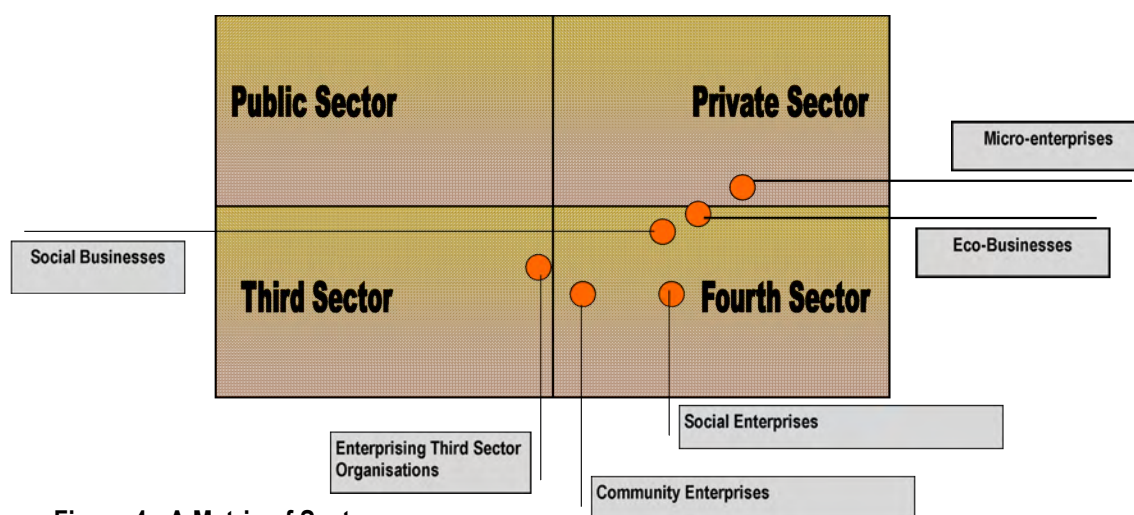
Public Sector

Private Sector

Micro-enterprises

Eco-Businesses

Social Businesses

Third Sector

Fourth Sector

Social Enterprises

Enterprising Third Sector Organisations

Community Enterprises

Figure 4 - A Matrix of Sectors